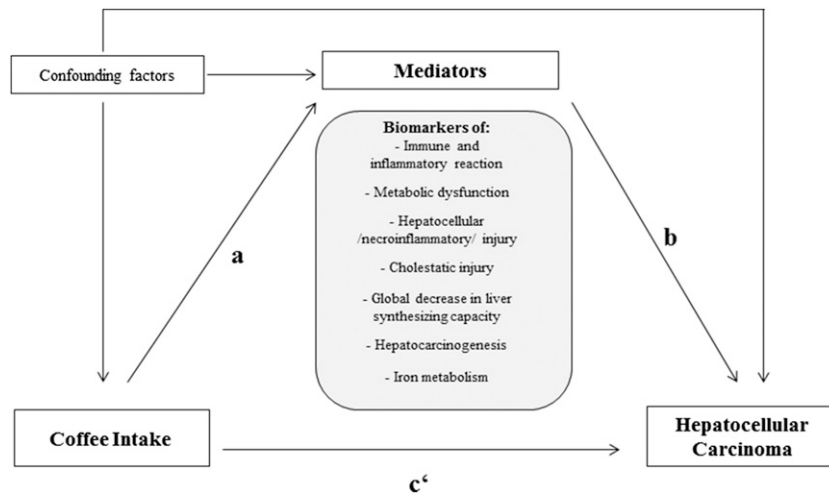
Confounding factors

Mediators

Biomarkers of:
- Immune and inflammatory reaction
- Metabolic dysfunction
- Hepatocellular /necroinflammatory/ injury
- Cholestatic injury
- Global decrease in liver synthesizing capacity
- Hepatocarcinogenesis
- Iron metabolism

a

b

Coffee Intake

Hepatocellular Carcinoma

c‘